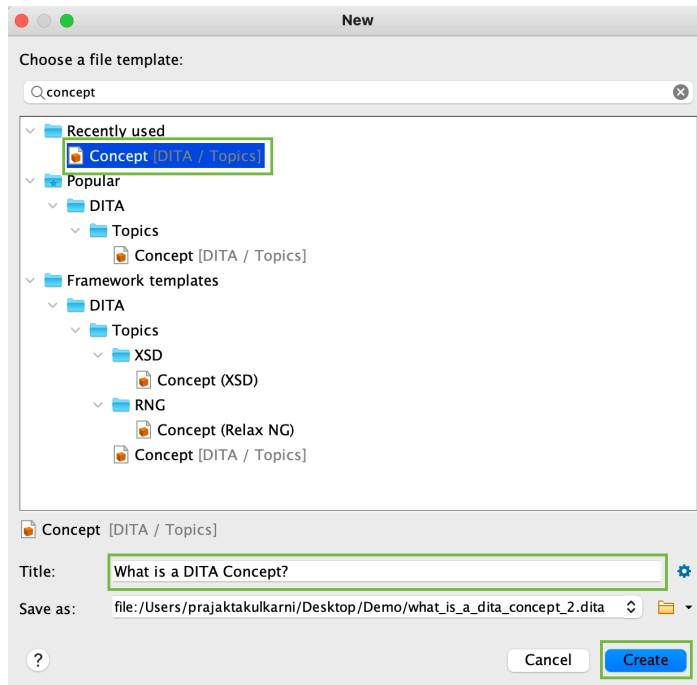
New

Choose a file template:

concept

Recently used
Concept [DITA / Topics]
Popular
DITA
Topics
Concept [DITA / Topics]
Framework templates
DITA
Topics
XSD
Concept (XSD)
RNG
Concept (Relax NG)
Concept [DITA / Topics]

Concept [DITA / Topics]

Title: What is a DITA Concept?

Save as: file:/Users/prajaktakulkarni/Desktop/Demo/what_is_a_dita_concept_2.dita

?

Cancel

Create